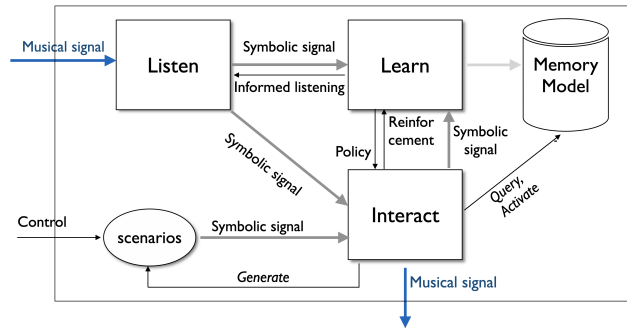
Musical signal

Listen

Symbolic signal

Informed listening

Learn

Memory Model

Symbolic signal

Policy

Reinforcement

Symbolic signal

Query, Activate

Control

scenarios

Symbolic signal

Interact

Generate

Musical signal